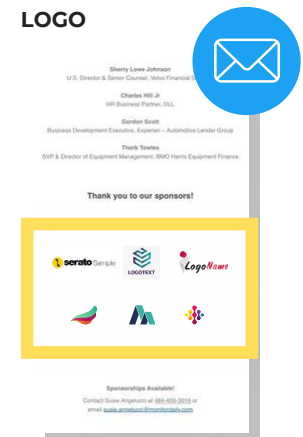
LOGO

Sherry Lowe Johnson
U.S. Director & Senior Counsel, Volvo Financial S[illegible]

Charles Hill Jr
HR Business Partner, DLL

Gordon Scott
Business Development Executive, Experian – Automotive Lender Group

Thorb Towles
SVP & Director of Equipment Management, BMO Harris Equipment Finance

Thank you to our sponsors!

serato Sample

LOGOTEXT

LogoName

Sponsorships Available!
Contact Susie Angelucci at 484-459-3016 or email susie.angelucci@monitordaily.com